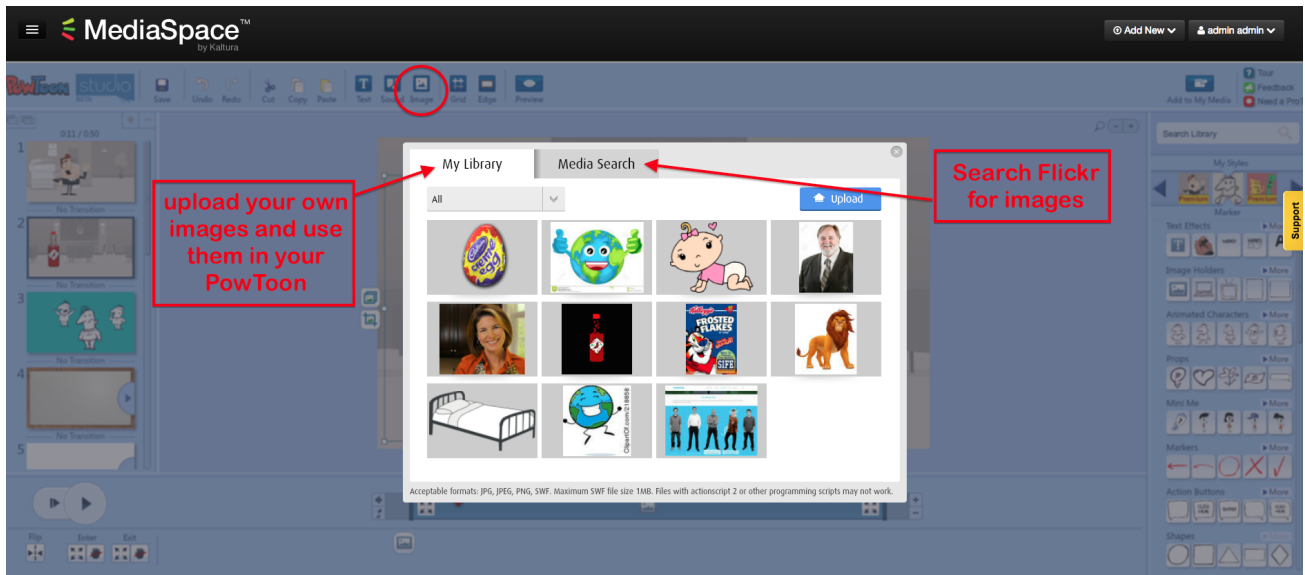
MediaSpace™
by Kaltura

Add New
admin admin

PowToon studio

Save Undo Redo Cut Copy Paste Text Sound Image Grid Edge Preview

Add to My Media

Tour
Feedback
Need a Pro?

0:11 / 0:50

1
No Transition
2
No Transition
3
No Transition
4
No Transition
5

upload your own images and use them in your PowToon

My Library
Media Search

All

Upload

Search Flickr for images

Acceptable formats: JPG, JPEG, PNG, SWF. Maximum SWF file size 1MB. Files with actionscript 2 or other programming scripts may not work.

Search Library

My Styles

Marker

Text Effects
Image Holders
More
Animated Characters
More
Props
More
Mini Me
More
Markers
More
Action Buttons
More
Shapes

Support

Flip
Enter
Exit